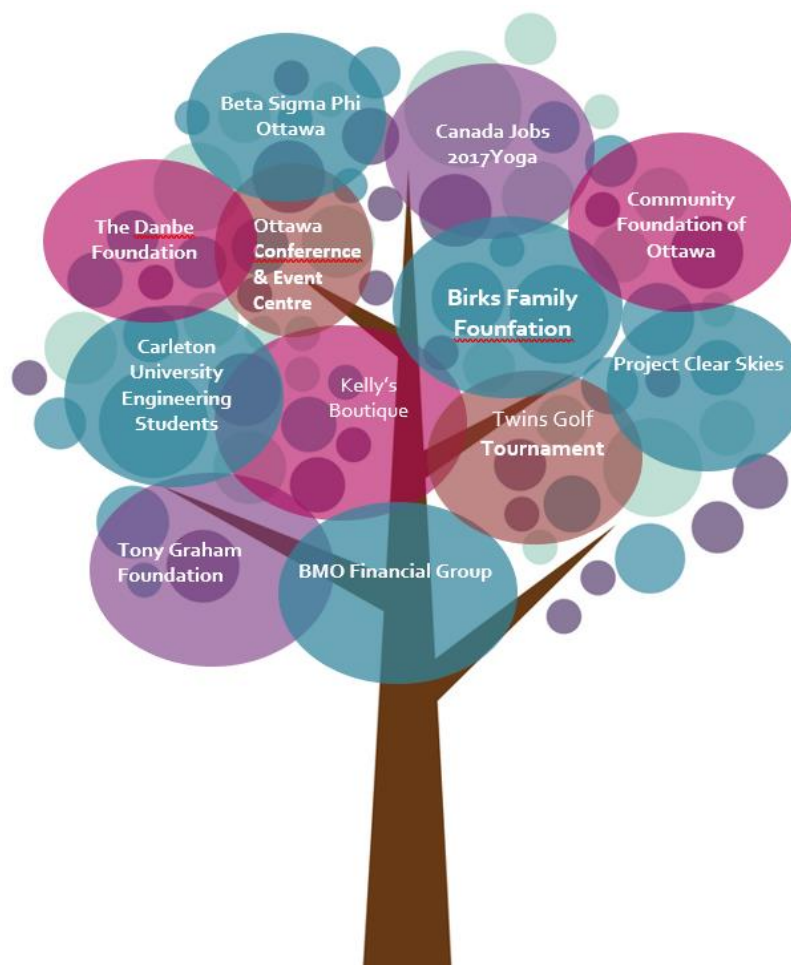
Beta Sigma Phi Ottawa

Canada Jobs 2017Yoga

The Danbe Foundation

Ottawa Conferernce & Event Centre

Community Foundation of Ottawa

Birks Family Founfation

Carleton University Engineering Students

Kelly's Boutique

Project Clear Skies

Twins Golf Tournament

Tony Graham Foundation

BMO Financial Group